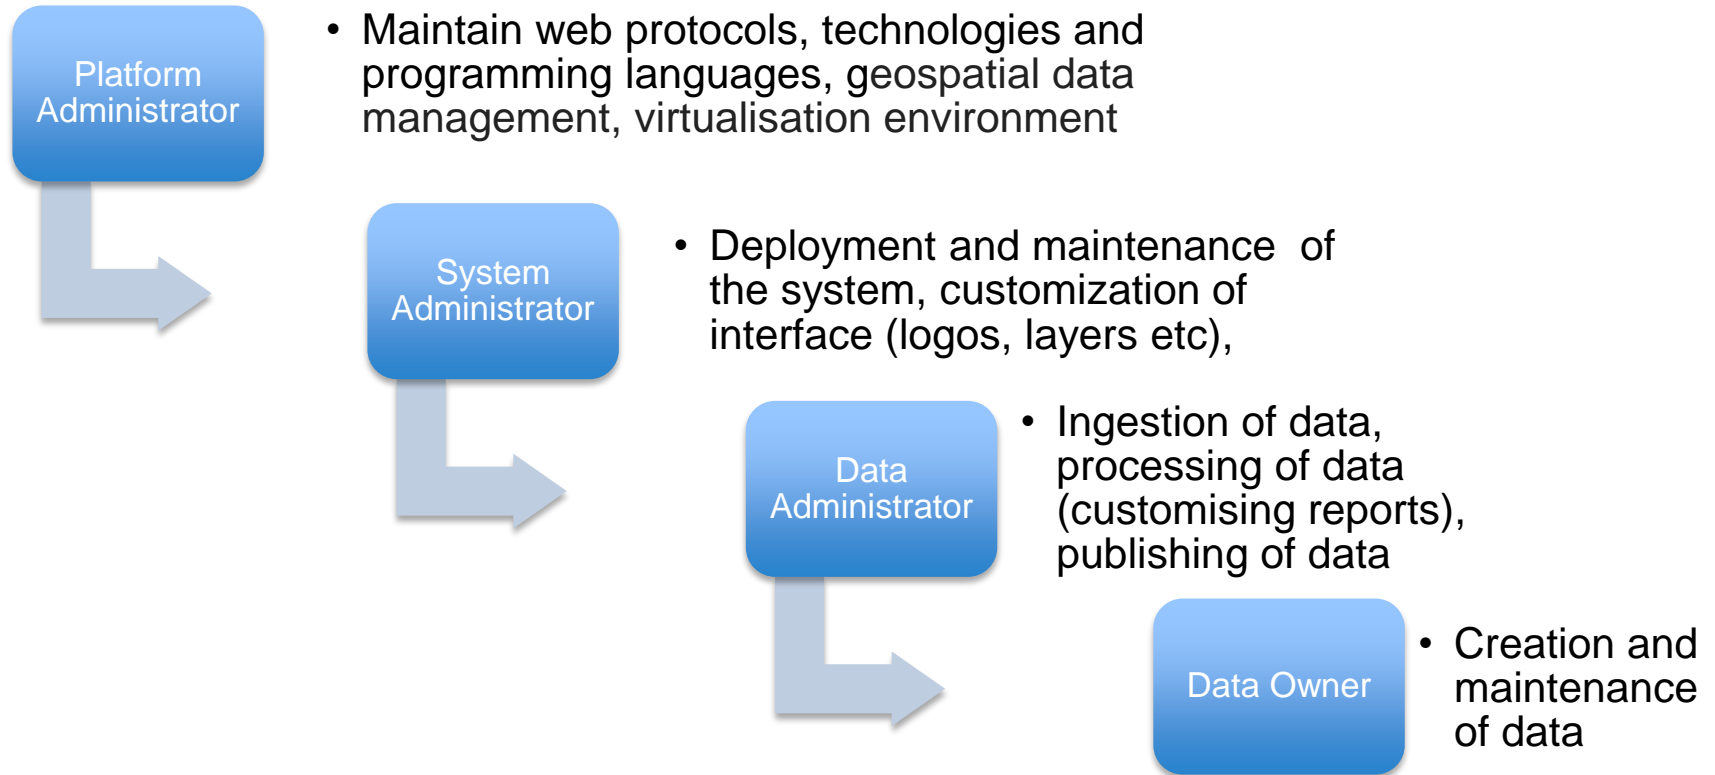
Platform Administrator

• Maintain web protocols, technologies and programming languages, geospatial data management, virtualisation environment

System Administrator

• Deployment and maintenance of the system, customization of interface (logos, layers etc),

Data Administrator

• Ingestion of data, processing of data (customising reports), publishing of data

Data Owner

• Creation and maintenance of data